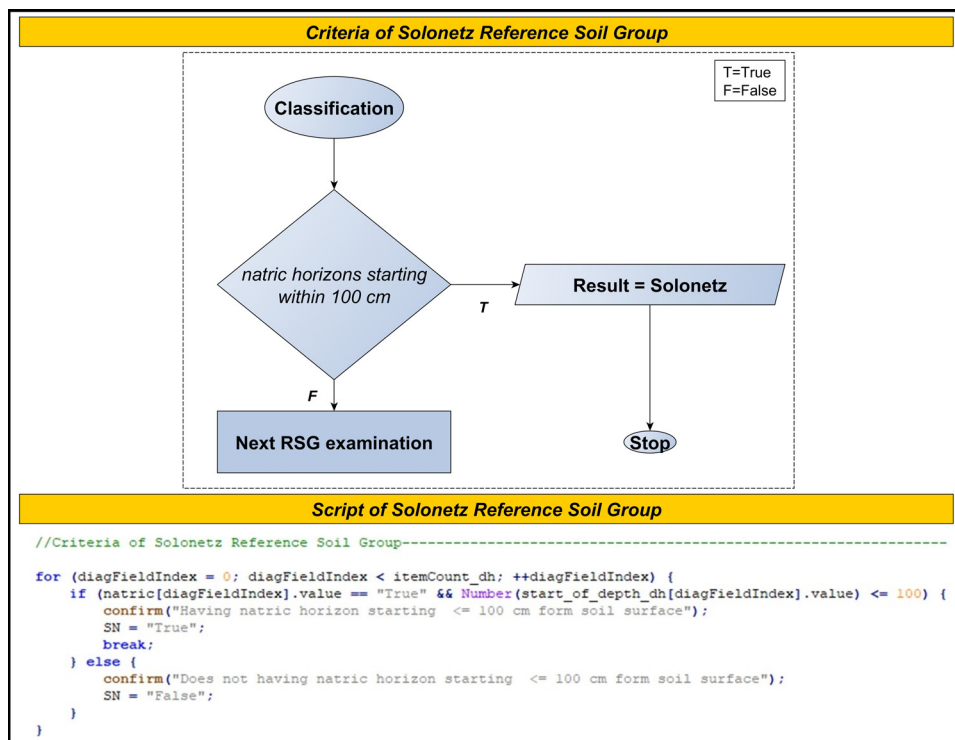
Criteria of Solonetz Reference Soil Group

T=True
F=False

Classification

natric horizons starting within 100 cm

T

Result = Solonetz

F

Next RSG examination

Stop

Script of Solonetz Reference Soil Group

//Criteria of Solonetz Reference Soil Group------------------------------------------------------------------

for (diagFieldIndex = 0; diagFieldIndex < itemCount_dh; ++diagFieldIndex) {
    if (natric[diagFieldIndex].value == "True" && Number(start_of_depth_dh[diagFieldIndex].value) <= 100) {
        confirm("Having natric horizon starting  <= 100 cm form soil surface");
        SN = "True";
        break;
    } else {
        confirm("Does not having natric horizon starting  <= 100 cm form soil surface");
        SN = "False";
    }
}